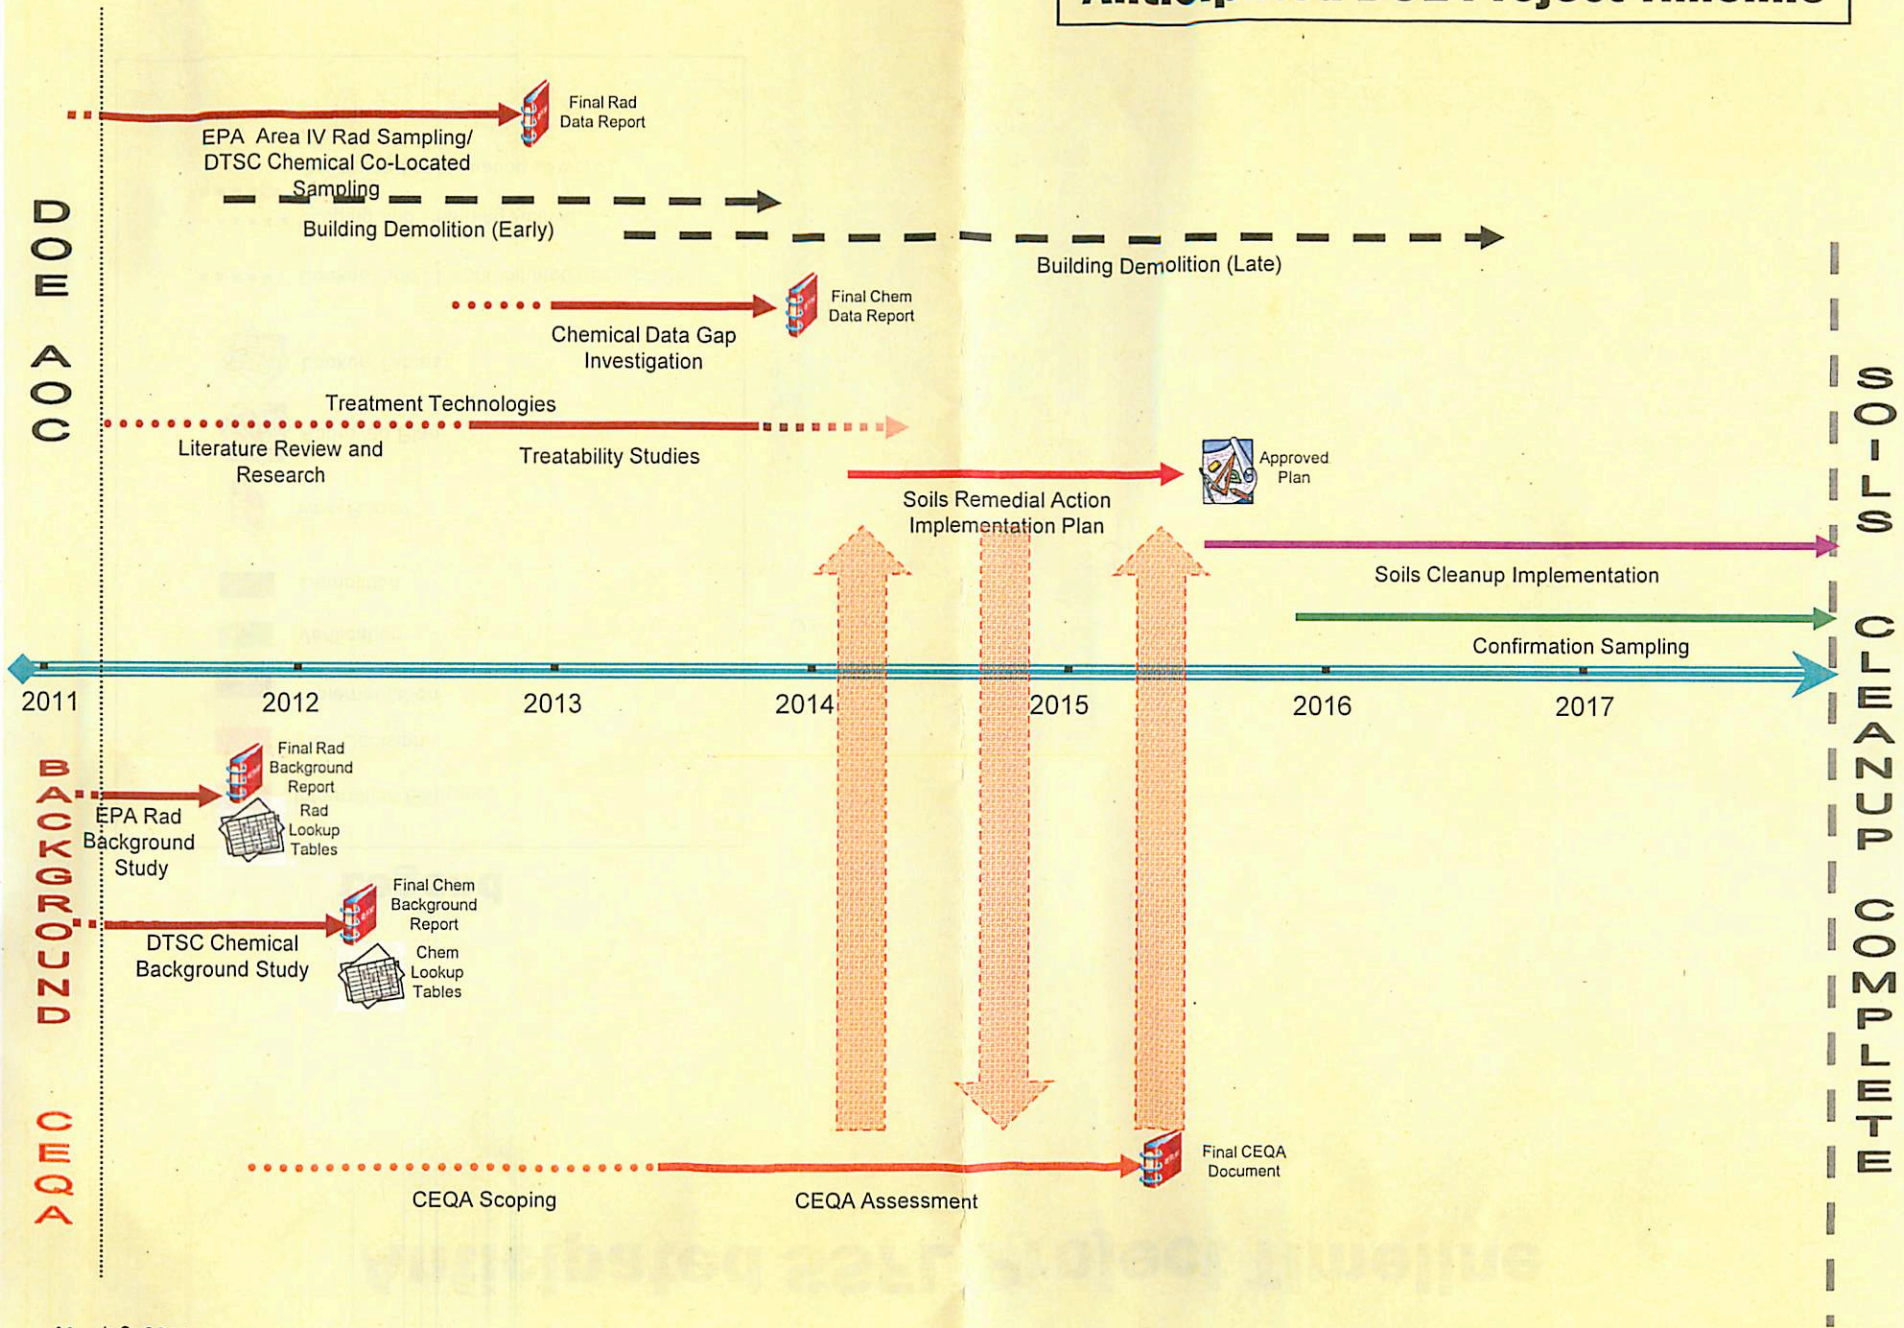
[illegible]

DOE AOC

Final Rad Data Report

EPA Area IV Rad Sampling/ DTSC Chemical Co-Located Sampling

Building Demolition (Early)

Building Demolition (Late)

Final Chem Data Report

Chemical Data Gap Investigation

Treatment Technologies

Literature Review and Research

Treatability Studies

Approved Plan

Soils Remedial Action Implementation Plan

Soils Cleanup Implementation

Confirmation Sampling

2011 2012 2013 2014 2015 2016 2017

BACKGROUND

Final Rad Background Report

EPA Rad Background Study

Rad Lookup Tables

Final Chem Background Report

DTSC Chemical Background Study

Chem Lookup Tables

CEQA

CEQA Scoping

CEQA Assessment

Final CEQA Document

SOILS CLEANUP COMPLETE